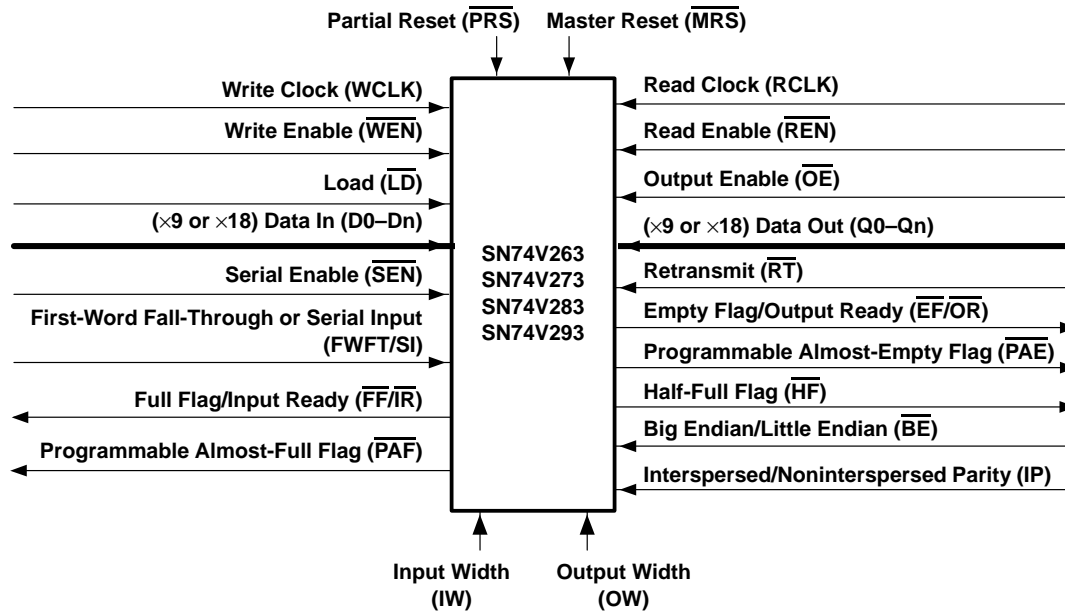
Partial Reset ($\overline{PRS}$)

Master Reset ($\overline{MRS}$)

Write Clock (WCLK)

Write Enable ($\overline{WEN}$)

Load ($\overline{LD}$)

($\times$9 or $\times$18) Data In (D0–Dn)

Serial Enable ($\overline{SEN}$)

First-Word Fall-Through or Serial Input (FWFT/SI)

Full Flag/Input Ready ($\overline{FF}$/$\overline{IR}$)

Programmable Almost-Full Flag ($\overline{PAF}$)

SN74V263
SN74V273
SN74V283
SN74V293

Read Clock (RCLK)

Read Enable ($\overline{REN}$)

Output Enable ($\overline{OE}$)

($\times$9 or $\times$18) Data Out (Q0–Qn)

Retransmit ($\overline{RT}$)

Empty Flag/Output Ready ($\overline{EF}$/$\overline{OR}$)

Programmable Almost-Empty Flag ($\overline{PAE}$)

Half-Full Flag ($\overline{HF}$)

Big Endian/Little Endian ($\overline{BE}$)

Interspersed/Noninterspersed Parity (IP)

Input Width (IW)

Output Width (OW)